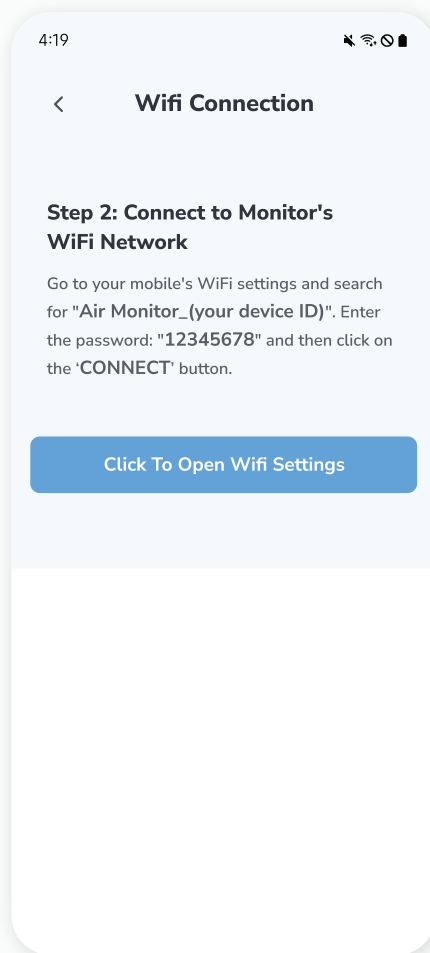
4:19

Wifi Connection

Step 2: Connect to Monitor's WiFi Network

Go to your mobile's WiFi settings and search for "Air Monitor_(your device ID)". Enter the password: "12345678" and then click on the ‘CONNECT’ button.

Click To Open Wifi Settings